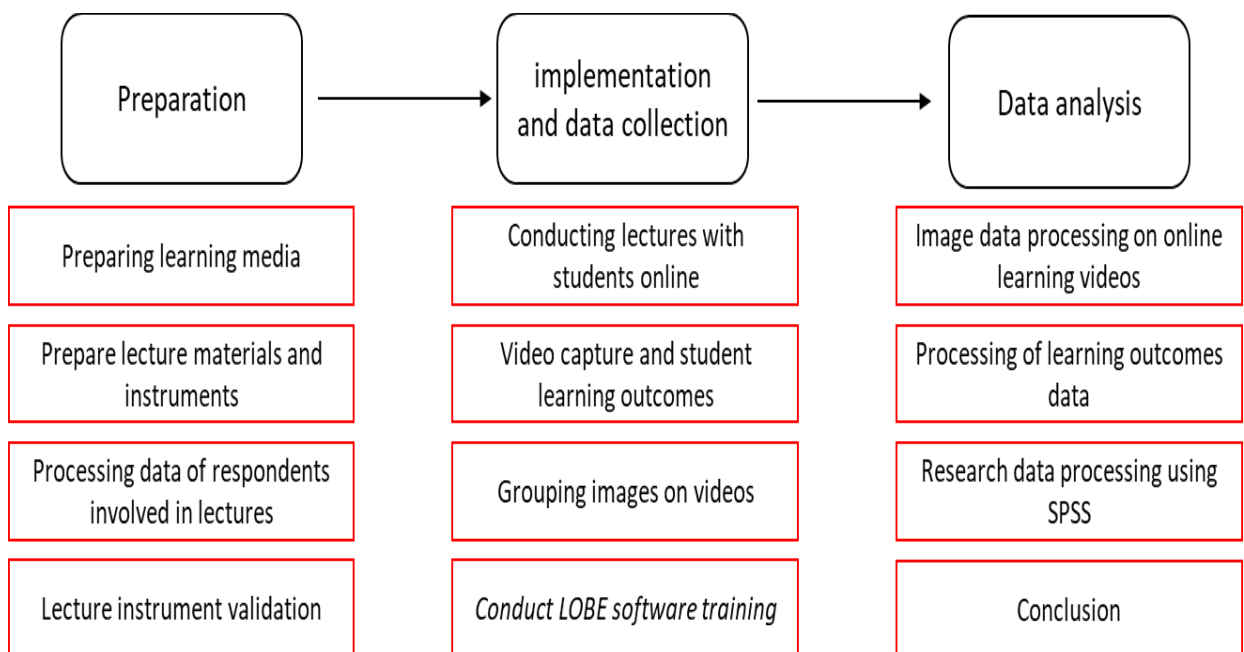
Preparation

Preparing learning media

Prepare lecture materials and instruments

Processing data of respondents involved in lectures

Lecture instrument validation

implementation and data collection

Conducting lectures with students online

Video capture and student learning outcomes

Grouping images on videos

*Conduct LOBE software training*

Data analysis

Image data processing on online learning videos

Processing of learning outcomes data

Research data processing using SPSS

Conclusion